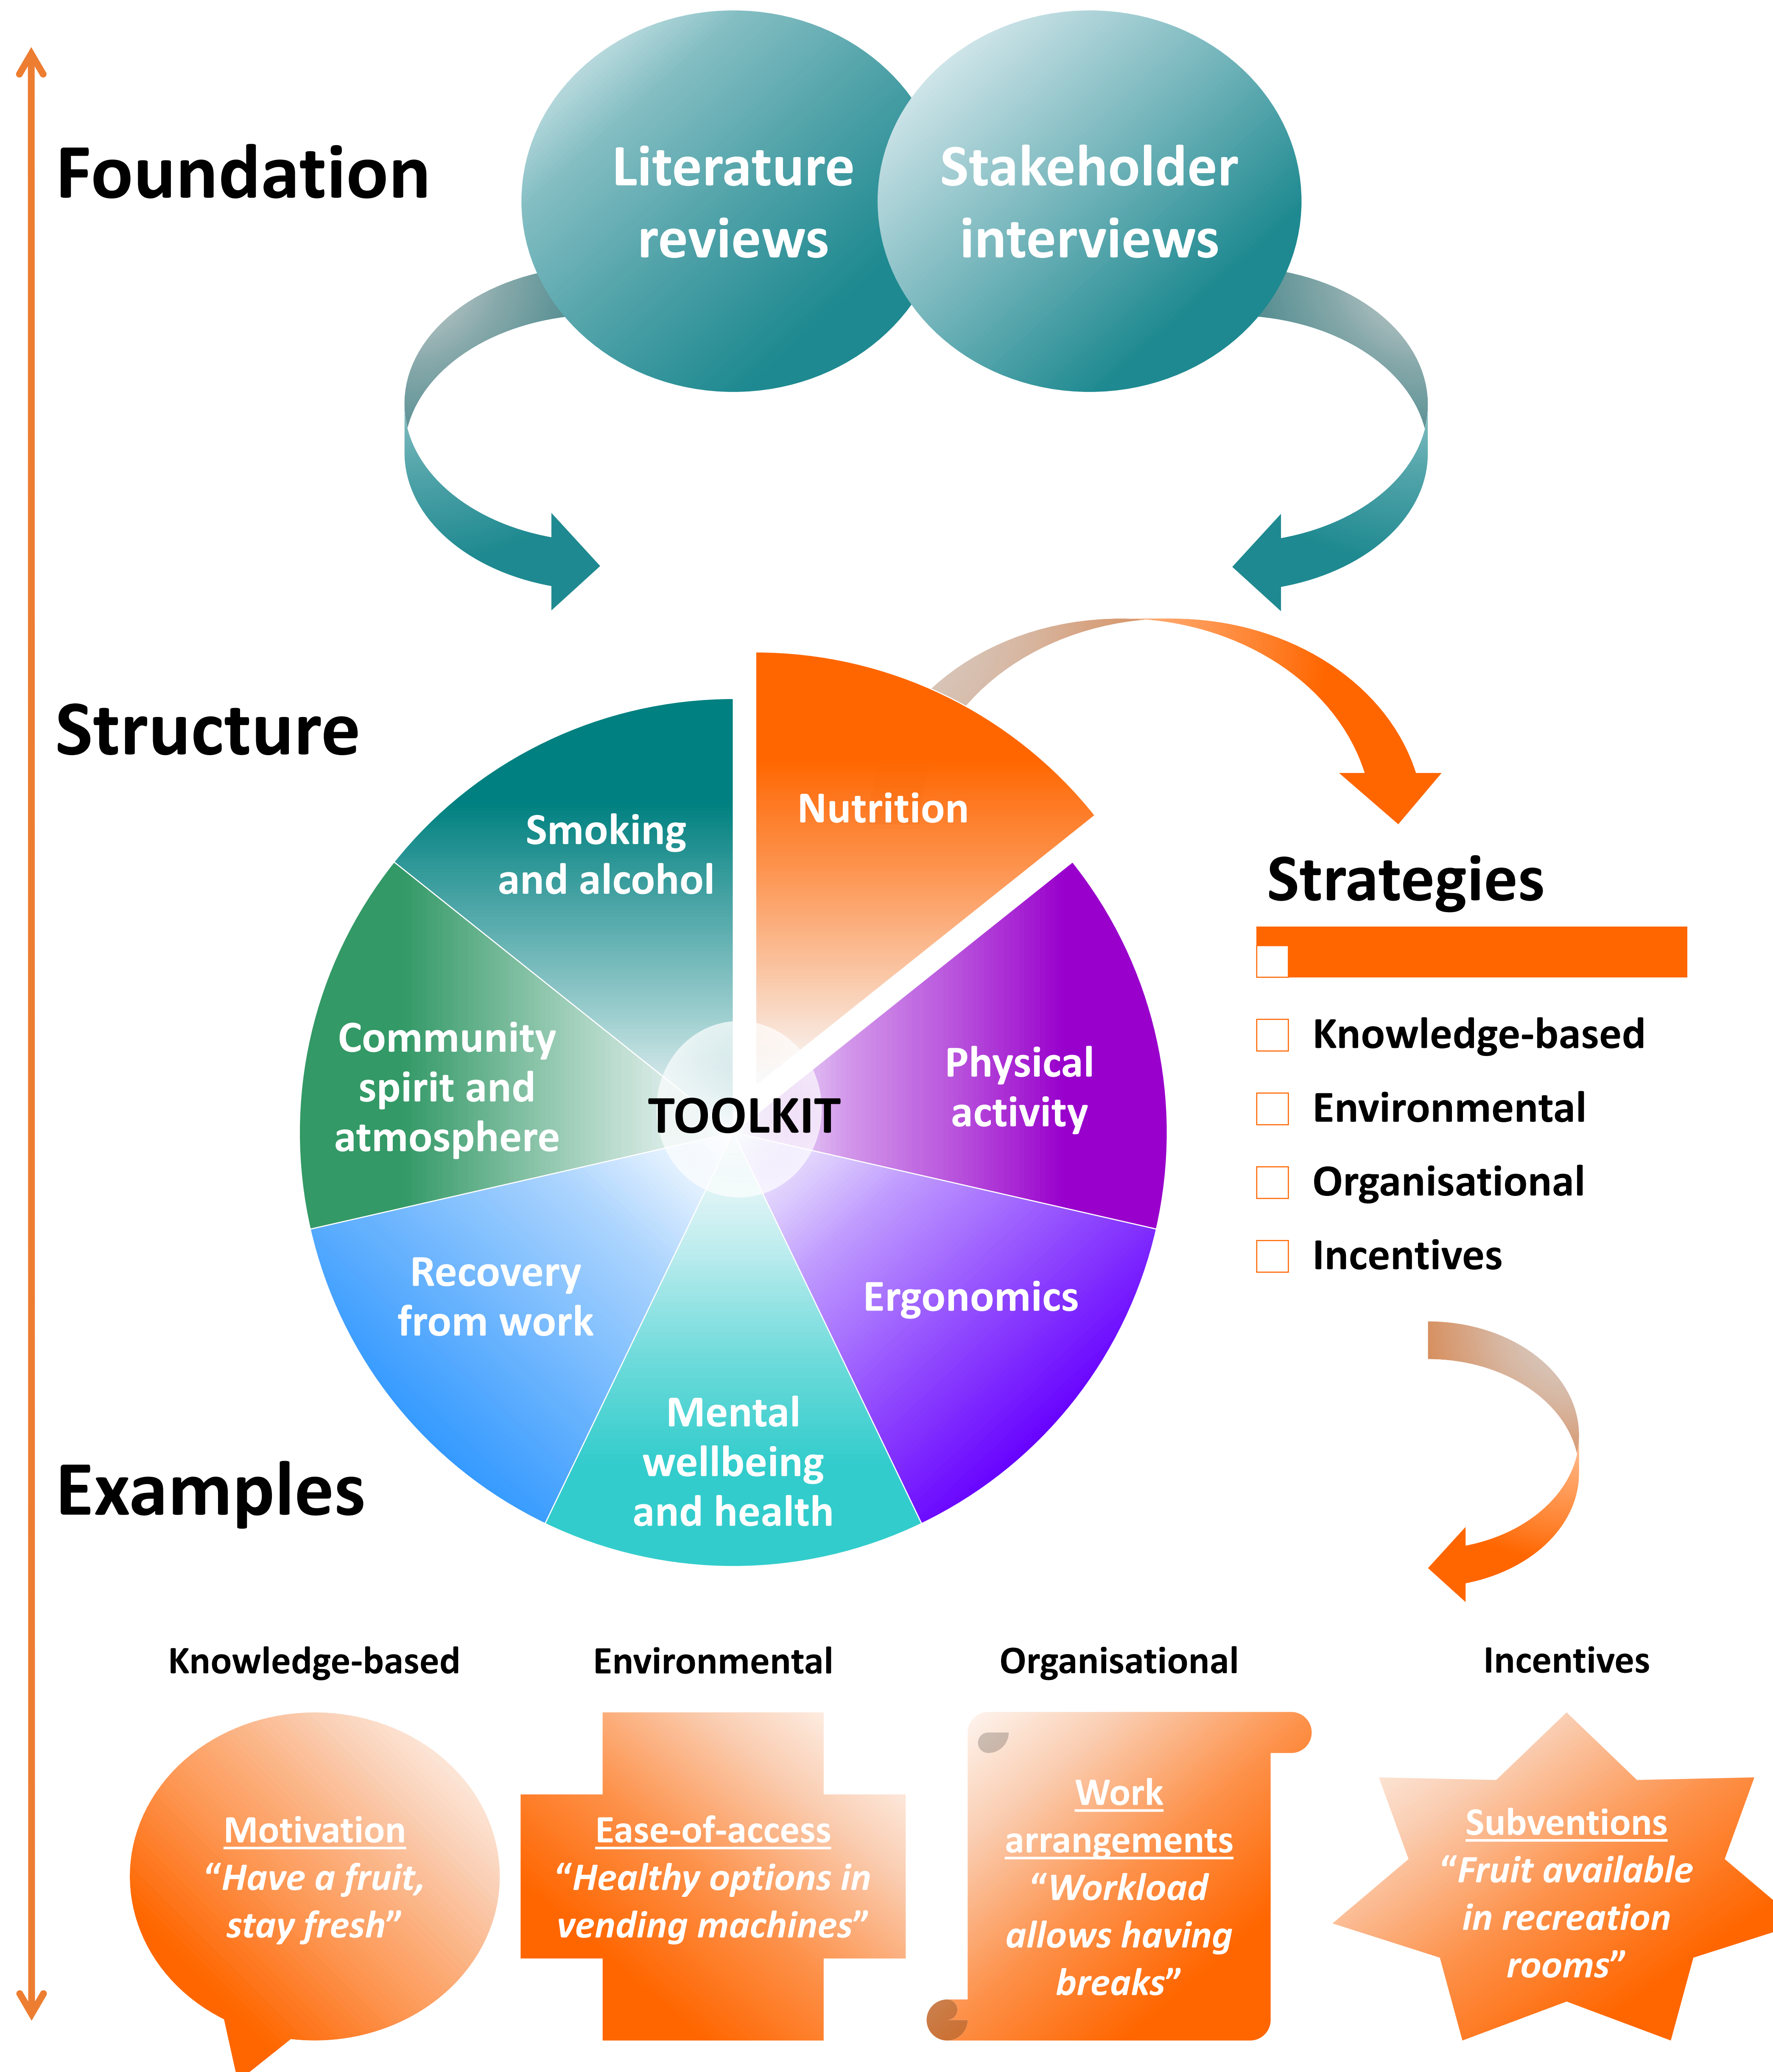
Foundation

Literature reviews

Stakeholder interviews

Structure

Smoking and alcohol

Nutrition

Community spirit and atmosphere

TOOLKIT

Physical activity

Recovery from work

Mental wellbeing and health

Ergonomics

Strategies

Knowledge-based
Environmental
Organisational
Incentives

Examples

Knowledge-based

Motivation
"Have a fruit, stay fresh"

Environmental

Ease-of-access
"Healthy options in vending machines"

Organisational

Work arrangements
"Workload allows having breaks"

Incentives

Subventions
"Fruit available in recreation rooms"